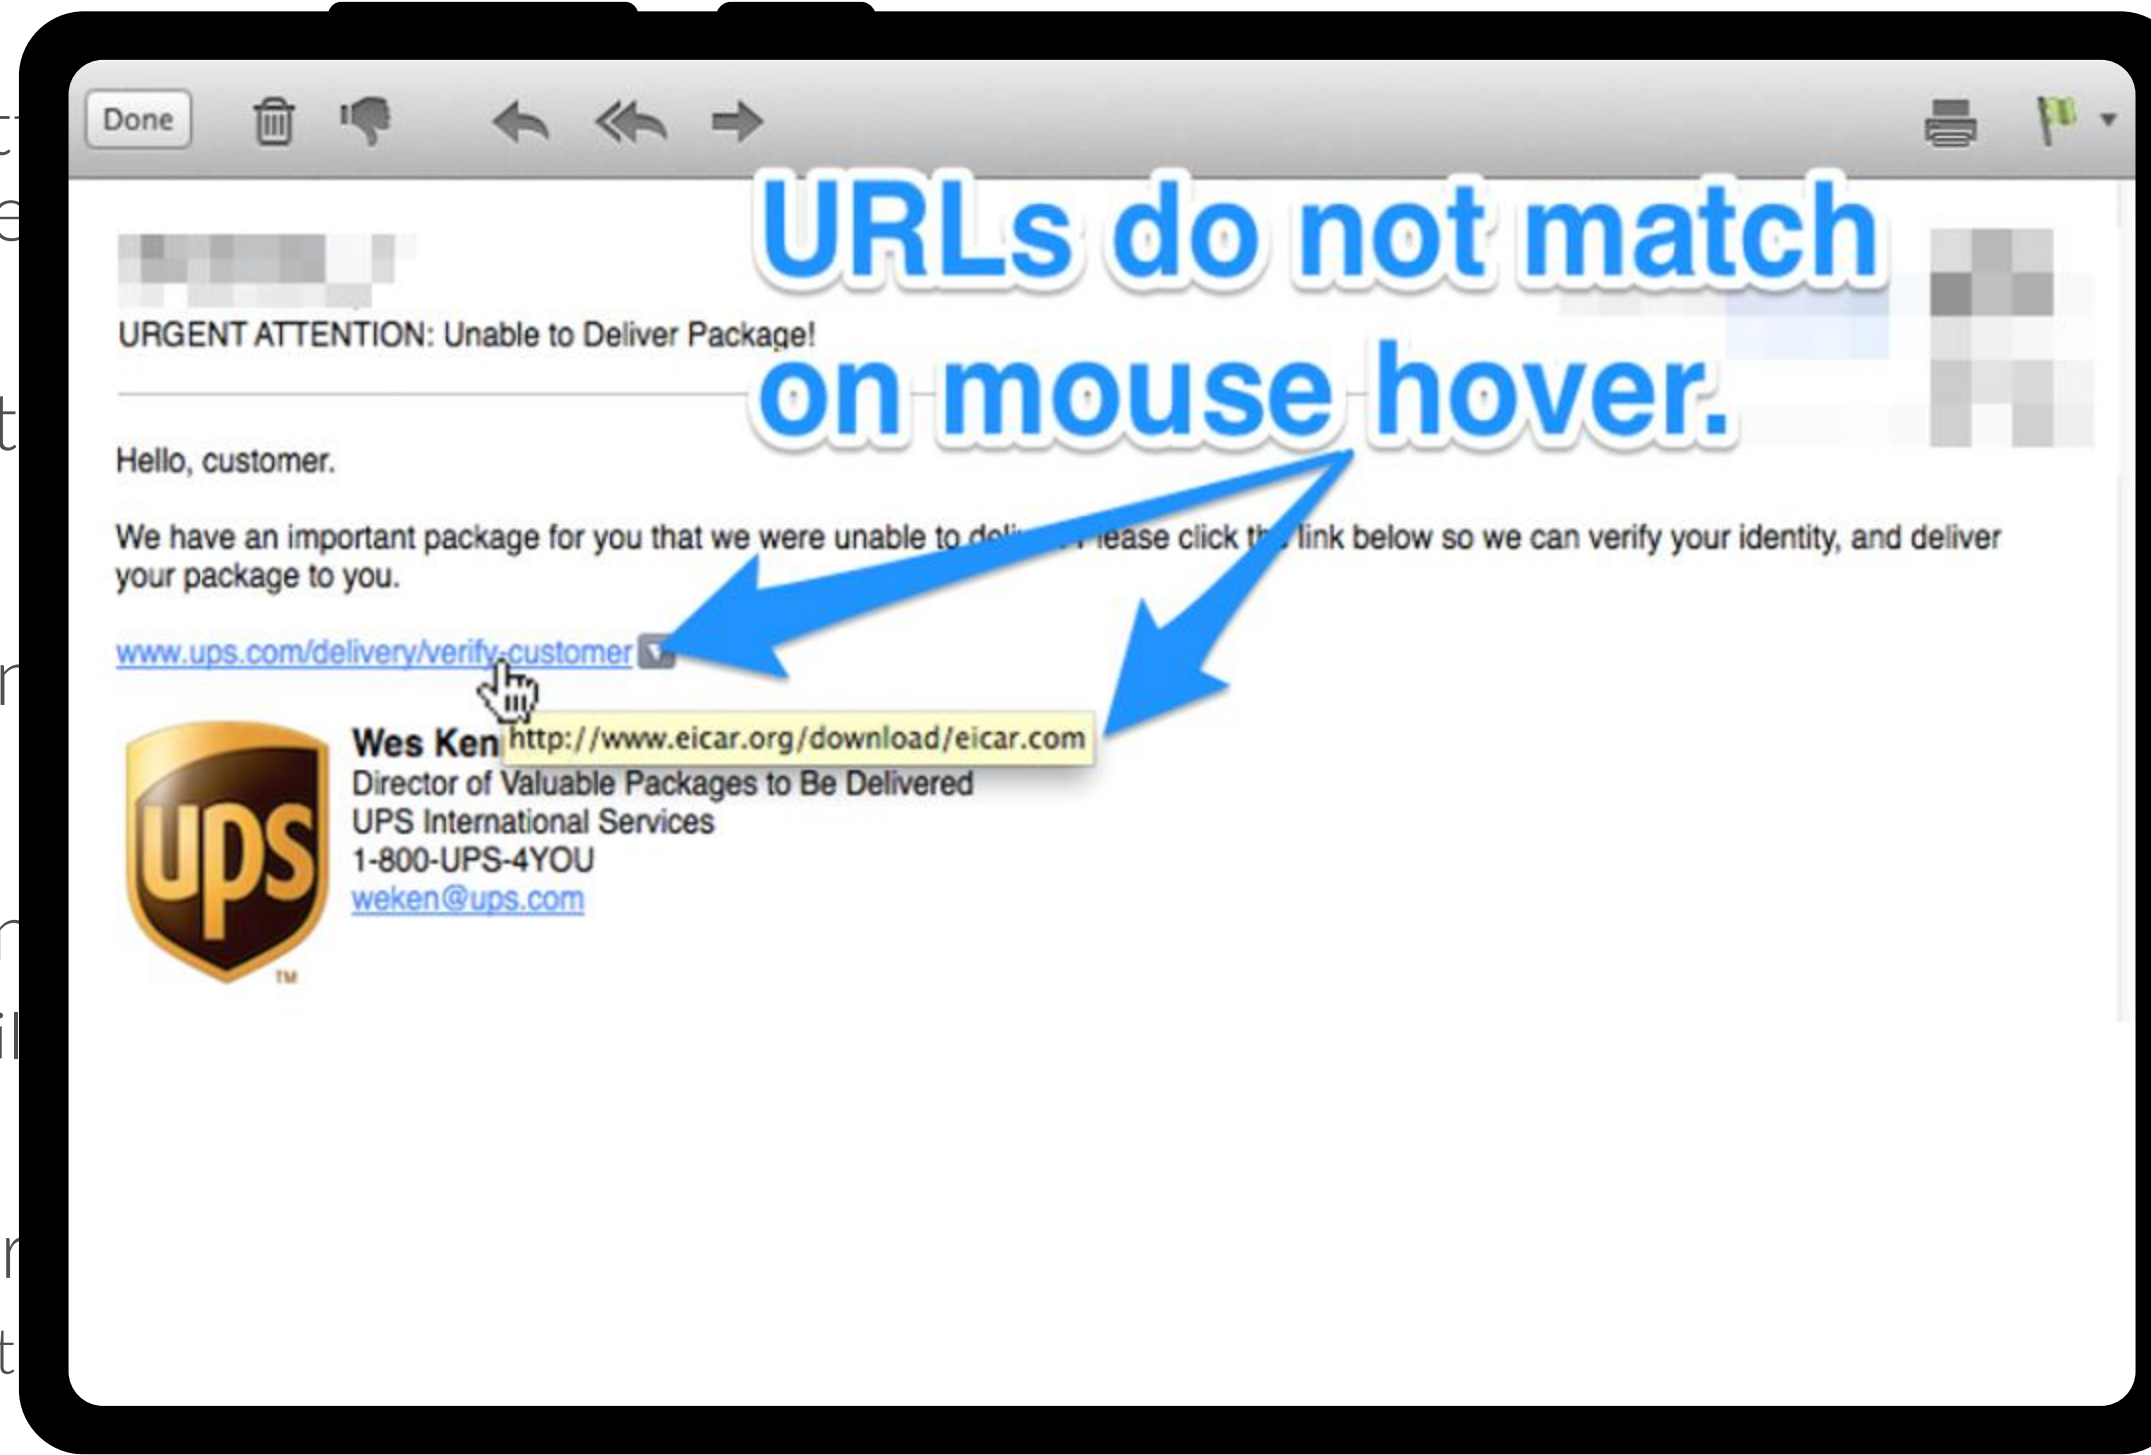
Done

URLs do not match on mouse hover.

URGENT ATTENTION: Unable to Deliver Package!

Hello, customer.

We have an important package for you that we were unable to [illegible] lease click th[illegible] link below so we can verify your identity, and deliver your package to you.

www.ups.com/delivery/verify-customer

http://www.eicar.org/download/eicar.com

Wes Ken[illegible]
Director of Valuable Packages to Be Delivered
UPS International Services
1-800-UPS-4YOU
weken@ups.com

ups
TM